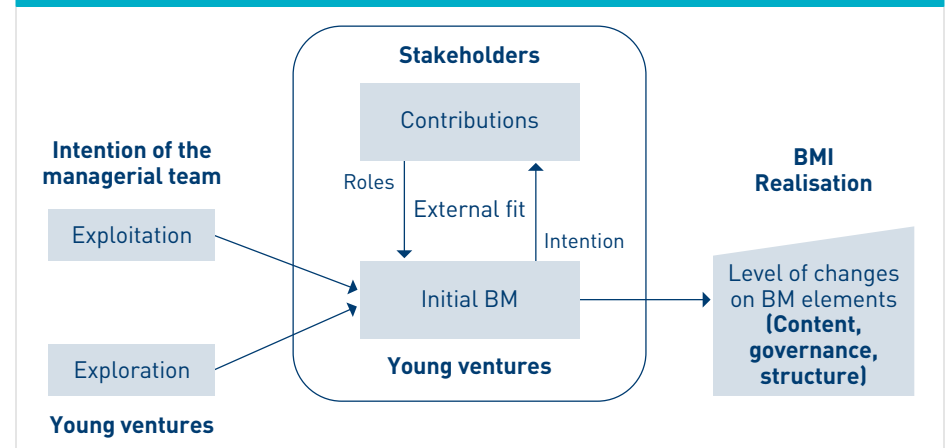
Stakeholders

Contributions

Intention of the managerial team

Roles

External fit

Intention

BMI Realisation

Exploitation

Initial BM

Level of changes on BM elements **(Content, governance, structure)**

Exploration

Young ventures

Young ventures